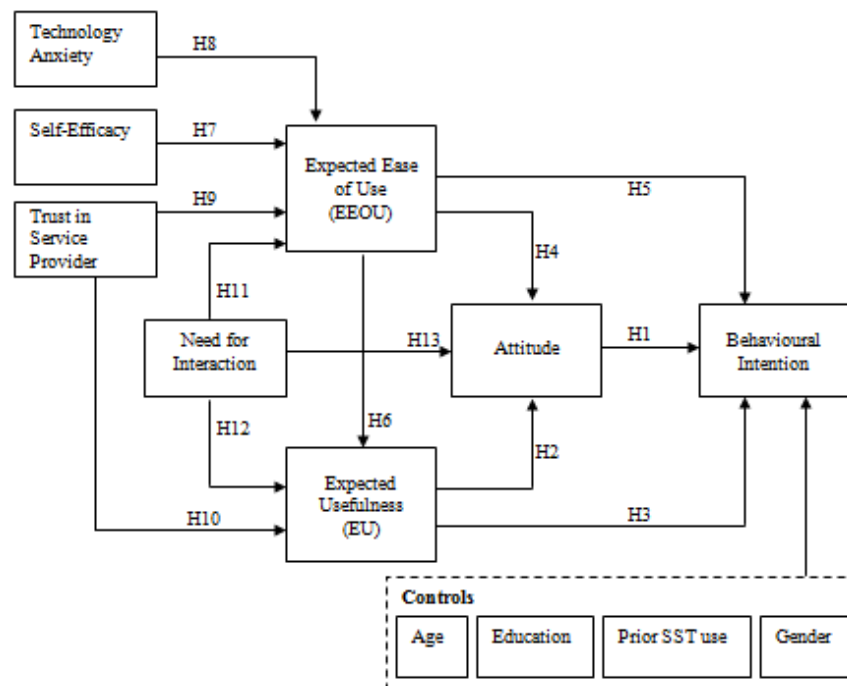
Technology Anxiety

H8

Self-Efficacy

H7

Expected Ease of Use (EEOU)

H5

Trust in Service Provider

H9

H4

H11

Need for Interaction

H13

Attitude

H1

Behavioural Intention

H12

H6

H2

Expected Usefulness (EU)

H10

H3

Controls

Age

Education

Prior SST use

Gender